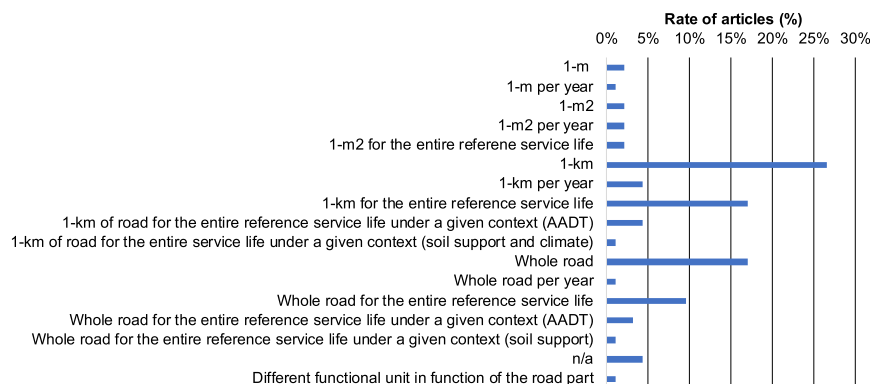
Rate of articles (%)

0% 5% 10% 15% 20% 25% 30%

1-m
1-m per year
1-m2
1-m2 per year
1-m2 for the entire referene service life
1-km
1-km per year
1-km for the entire reference service life
1-km of road for the entire reference service life under a given context (AADT)
1-km of road for the entire service life under a given context (soil support and climate)
Whole road
Whole road per year
Whole road for the entire reference service life
Whole road for the entire reference service life under a given context (AADT)
Whole road for the entire reference service life under a given context (soil support)
n/a
Different functional unit in function of the road part